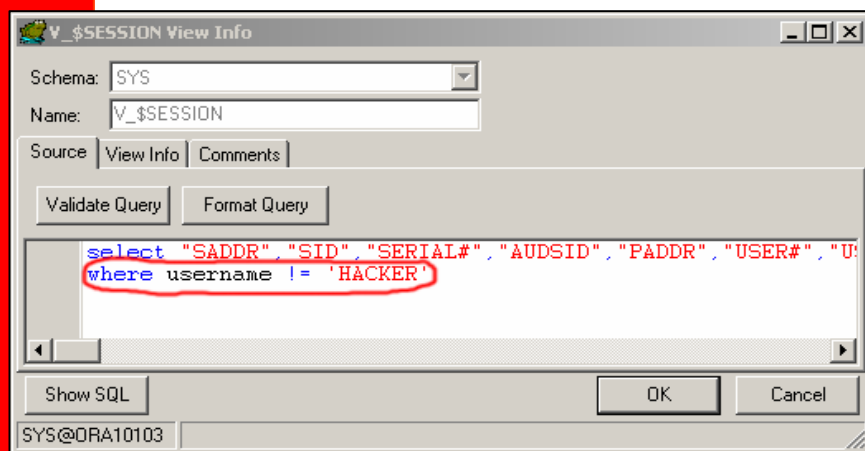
V_$SESSION View Info

Schema: SYS

Name: V_$SESSION

Source | View Info | Comments

Validate Query | Format Query

select "SADDR","SID","SERIAL#","AUDSID","PADDR","USER#","U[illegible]
where username != 'HACKER'

Show SQL | OK | Cancel

SYS@ORA10103